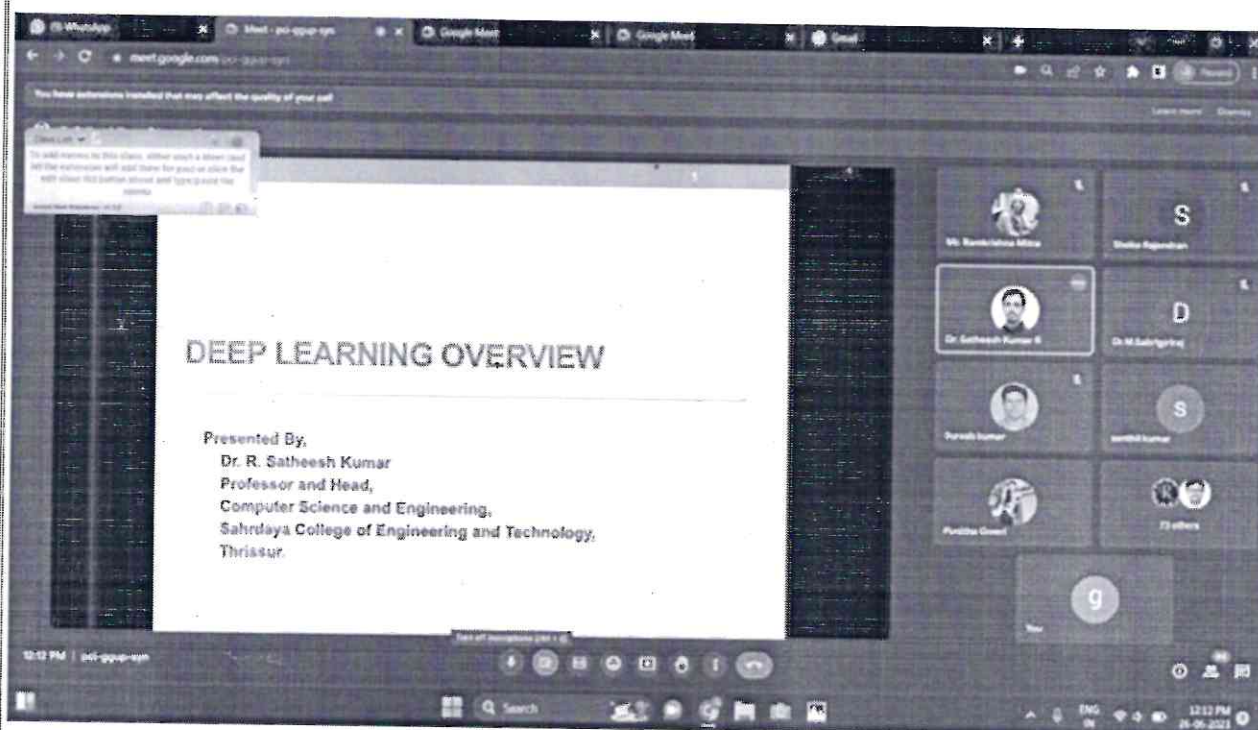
(9) WhatsApp
Meet - pci-gpup-syn
Google Meet
Google Meet
Gmail
meet.google.com/pci-gpup-syn
You have extensions installed that may affect the quality of your call
Learn more
Dismiss

DEEP LEARNING OVERVIEW

Presented By,
Dr. R. Satheesh Kumar
Professor and Head,
Computer Science and Engineering,
Sahrdaya College of Engineering and Technology,
Thrissur.

Mr. Ramkrishna Mitra
S
Sheba Rajendran
Dr. Satheesh Kumar R
D
Dr.M.Sabrigiriraj
Suresh kumar
S
senthil kumar
Pavithra Gowri
73 others
g
You

12:12 PM | pci-gpup-syn
Turn off microphone (ctrl + d)
Search
ENG IN
12:12 PM
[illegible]